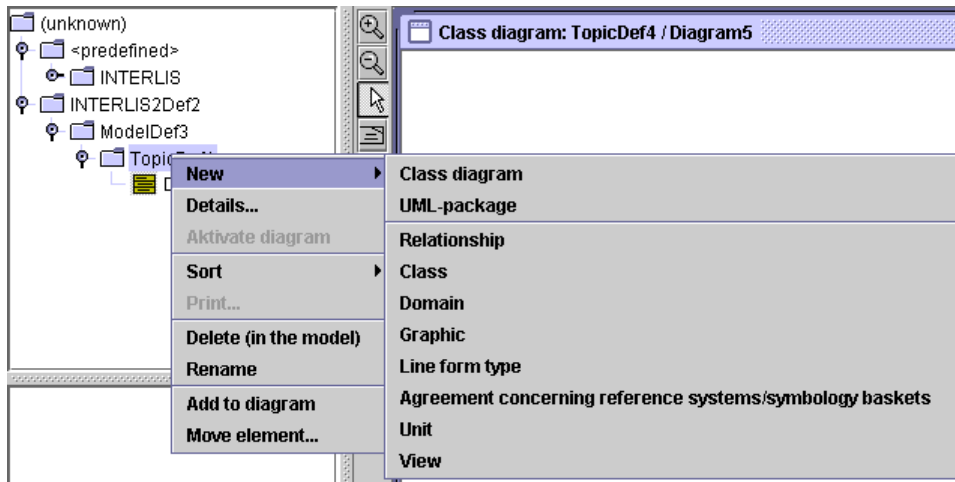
(unknown)
<predefined>
INTERLIS
INTERLIS2Def2
ModelDef3
Topic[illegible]
D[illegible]

Class diagram: TopicDef4 / Diagram5

New
Details...
Aktivate diagram
Sort
Print...
Delete (in the model)
Rename
Add to diagram
Move element...

Class diagram
UML-package
Relationship
Class
Domain
Graphic
Line form type
Agreement concerning reference systems/symbology baskets
Unit
View